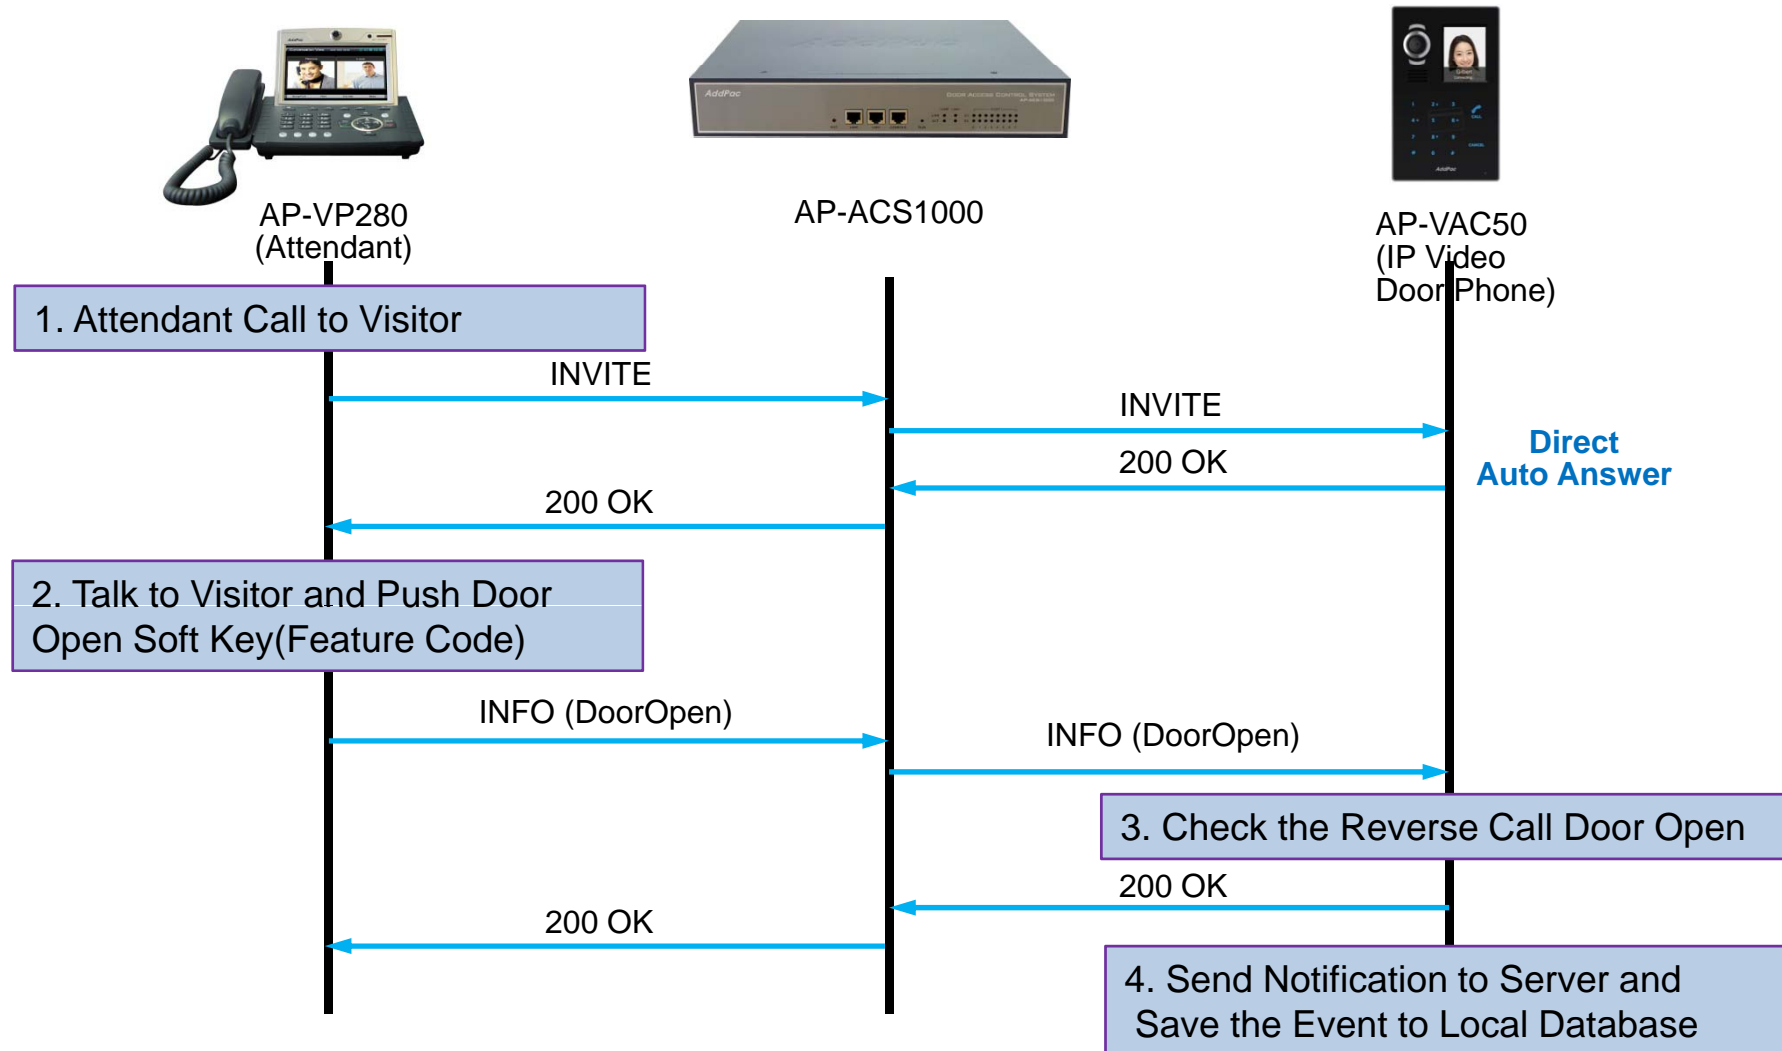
AP-VP280
(Attendant)

AP-ACS1000

AP-VAC50
(IP Video
Door Phone)

1. Attendant Call to Visitor

INVITE

INVITE

Direct
Auto Answer

200 OK

200 OK

2. Talk to Visitor and Push Door Open Soft Key(Feature Code)

INFO (DoorOpen)

INFO (DoorOpen)

3. Check the Reverse Call Door Open

200 OK

200 OK

4. Send Notification to Server and Save the Event to Local Database